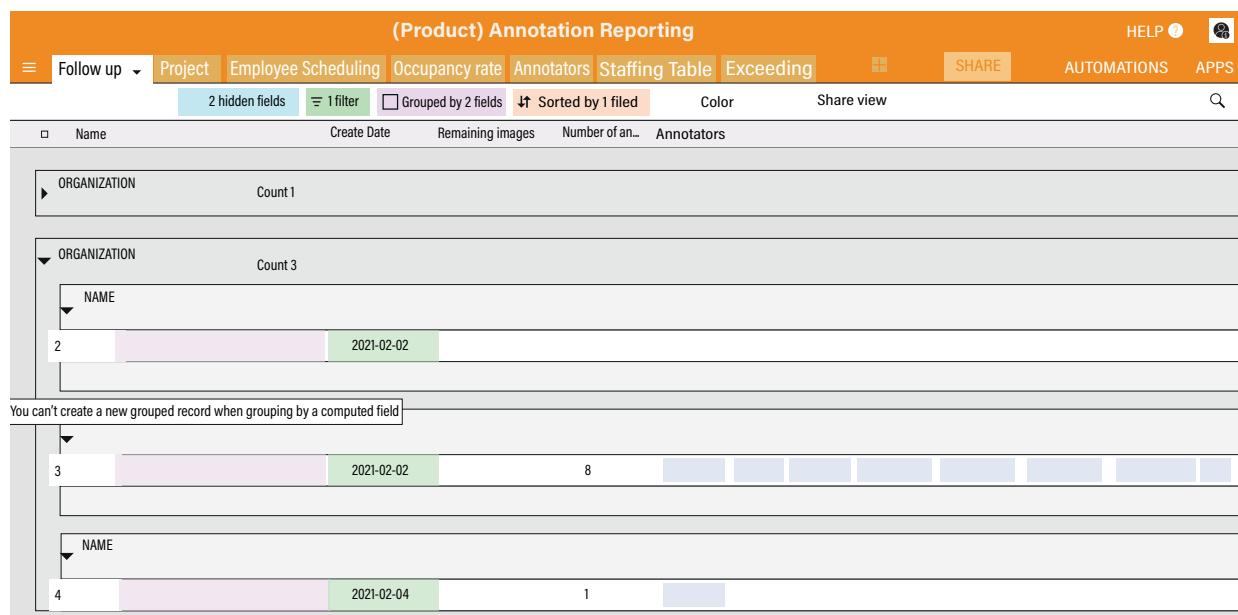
(Product) Annotation Reporting

HELP

Follow up
Project
Employee Scheduling
Occupancy rate
Annotators
Staffing Table
Exceeding

SHARE

AUTOMATIONS
APPS

2 hidden fields
1 filter
Grouped by 2 fields
Sorted by 1 filed
Color
Share view

| Name | Create Date | Remaining images | Number of an... | Annotators |
|---|---|---|---|---|

ORGANIZATION
Count 1

ORGANIZATION
Count 3

NAME

| 2 | | 2021-02-02 | | |
|---|---|---|---|---|

You can't create a new grouped record when grouping by a computed field

| 3 | | 2021-02-02 | 8 | |
|---|---|---|---|---|

NAME

| 4 | | 2021-02-04 | 1 | |
|---|---|---|---|---|